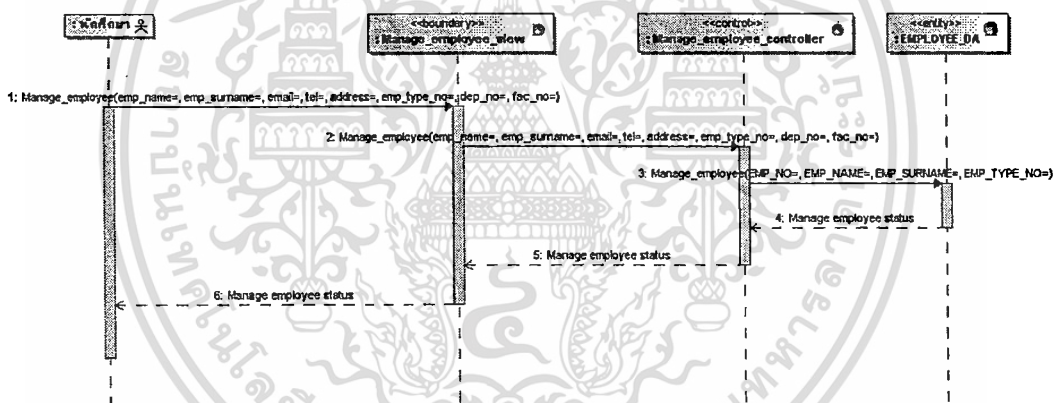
:นักศึกษา

<<boundary>>
:Manage_employee_view

<<control>>
:Manage_employee_controller

<<entity>>
:EMPLOYEE_DA

1: Manage_employee(emp_name=, emp_surname=, email=, tel=, address=, emp_type_no=, dep_no=, fac_no=)

2: Manage_employee(emp_name=, emp_surname=, email=, tel=, address=, emp_type_no=, dep_no=, fac_no=)

3: Manage_employee(EMP_NO=, EMP_NAME=, EMP_SURNAME=, EMP_TYPE_NO=)

4: Manage employee status

5: Manage employee status

6: Manage employee status